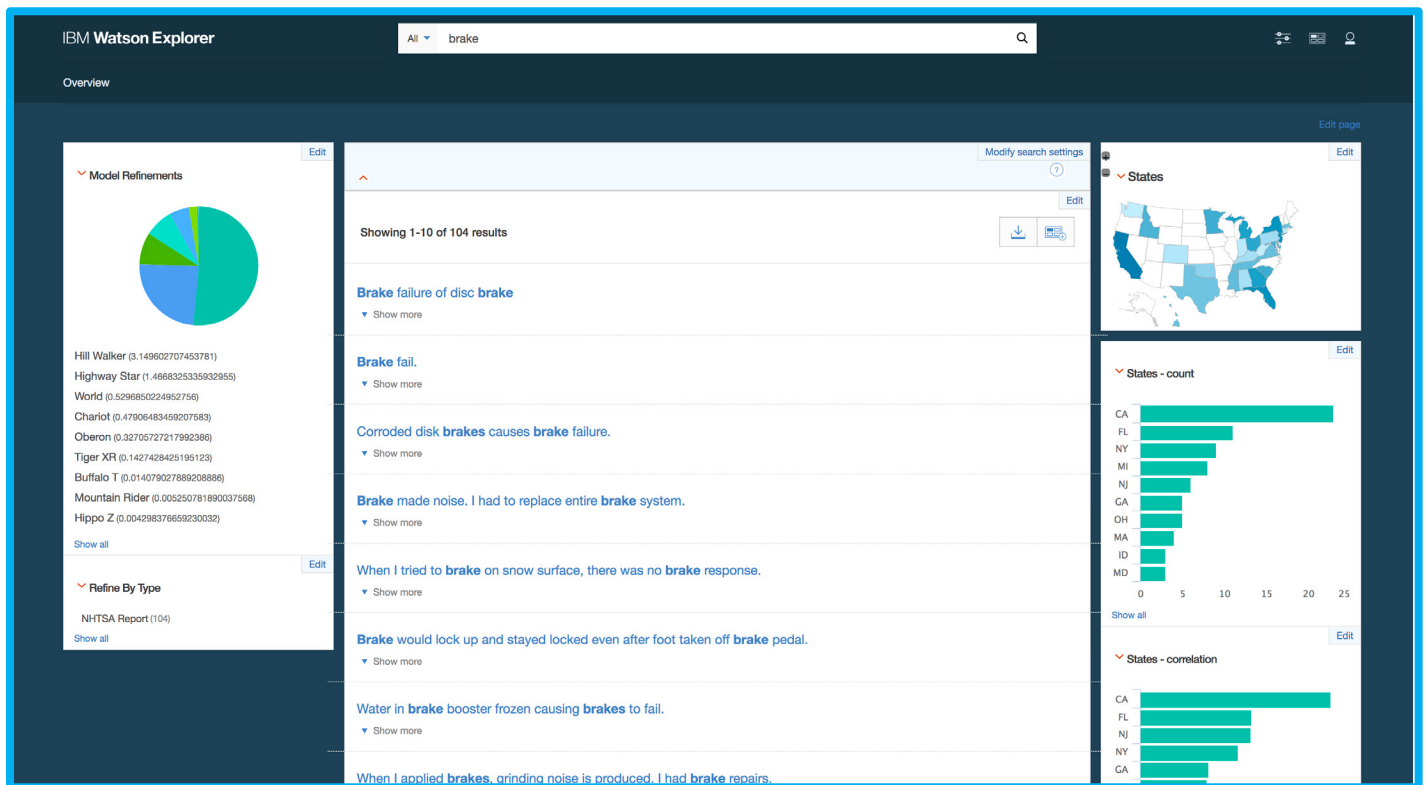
IBM Watson Explorer

All brake

Overview

Edit page

Edit

Model Refinements

Hill Walker (3.149602707453781)
Highway Star (1.4668325335932955)
World (0.5296850224952756)
Chariot (0.47906483459207583)
Oberon (0.32705727217992386)
Tiger XR (0.1427428425195123)
Buffalo T (0.014079027889208886)
Mountain Rider (0.005250781890037568)
Hippo Z (0.004298376659230032)

Show all

Edit

Refine By Type

NHTSA Report (104)

Show all

Modify search settings

Edit

Showing 1-10 of 104 results

**Brake** failure of disc **brake**
Show more

**Brake** fail.
Show more

Corroded disk **brakes** causes **brake** failure.
Show more

**Brake** made noise. I had to replace entire **brake** system.
Show more

When I tried to **brake** on snow surface, there was no **brake** response.
Show more

**Brake** would lock up and stayed locked even after foot taken off **brake** pedal.
Show more

Water in **brake** booster frozen causing **brakes** to fail.
Show more

When I applied **brakes**, grinding noise is produced. I had **brake** repairs.

Edit

States

Edit

States - count

CA
FL
NY
MI
NJ
GA
OH
MA
ID
MD

0 5 10 15 20 25

Show all

Edit

States - correlation

CA
FL
NJ
NY
GA